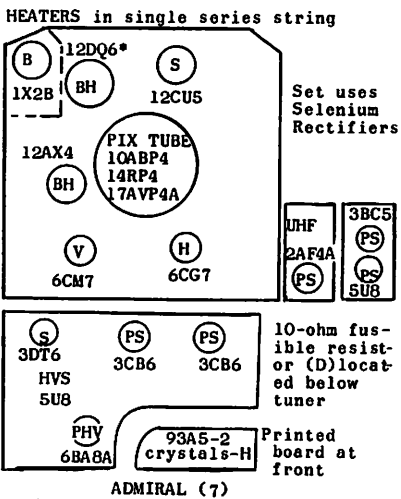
HEATERS in single series string

B
1X2B

12DQ6*
BH

S
12CU5

Set uses Selenium Rectifiers

12AX4
BH

PIX TUBE
10ABP4
14RP4
17AVP4A

V
6CM7

H
6CG7

UHF
2AF4A
PS

3BC5
PS
PS
5U8

S
3DT6
HVS
5U8

PS
3CB6

PS
3CB6

10-ohm fusible resistor (D)located below tuner

PHV
6BA8A

93A5-2
crystals-H

Printed board at front

ADMIRAL (7)